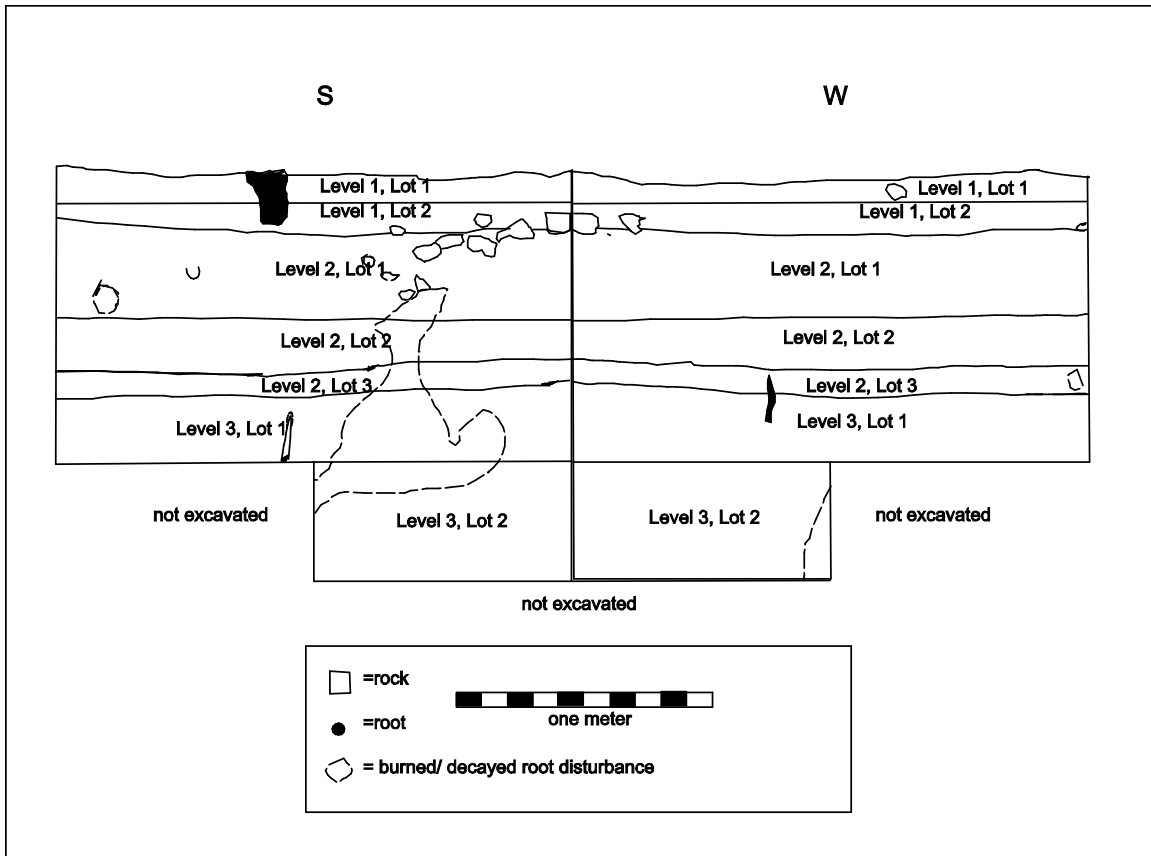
S

W

Level 1, Lot 1
Level 1, Lot 2
Level 2, Lot 1
Level 2, Lot 2
Level 2, Lot 3
Level 3, Lot 1

Level 1, Lot 1
Level 1, Lot 2
Level 2, Lot 1
Level 2, Lot 2
Level 2, Lot 3
Level 3, Lot 1

not excavated

Level 3, Lot 2

Level 3, Lot 2

not excavated

not excavated

=rock

=root

one meter

= burned/ decayed root disturbance